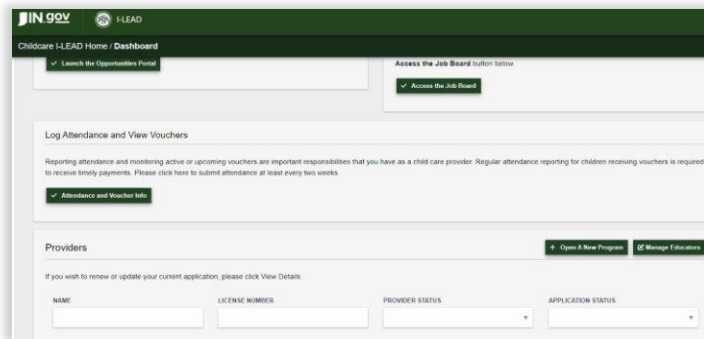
IN.gov I-LEAD

Childcare I-LEAD Home / Dashboard

✓ Launch the Opportunities Portal

Access the Job Board button below.

✓ Access the Job Board

Log Attendance and View Vouchers

Reporting attendance and monitoring active or upcoming vouchers are important responsibilities that you have as a child care provider. Regular attendance reporting for children receiving vouchers is required to receive timely payments. Please click here to submit attendance at least every two weeks.

✓ Attendance and Voucher Info

Providers

+ Open A New Program

Manage Educators

If you wish to renew or update your current application, please click View Details.

NAME

LICENSE NUMBER

PROVIDER STATUS

APPLICATION STATUS